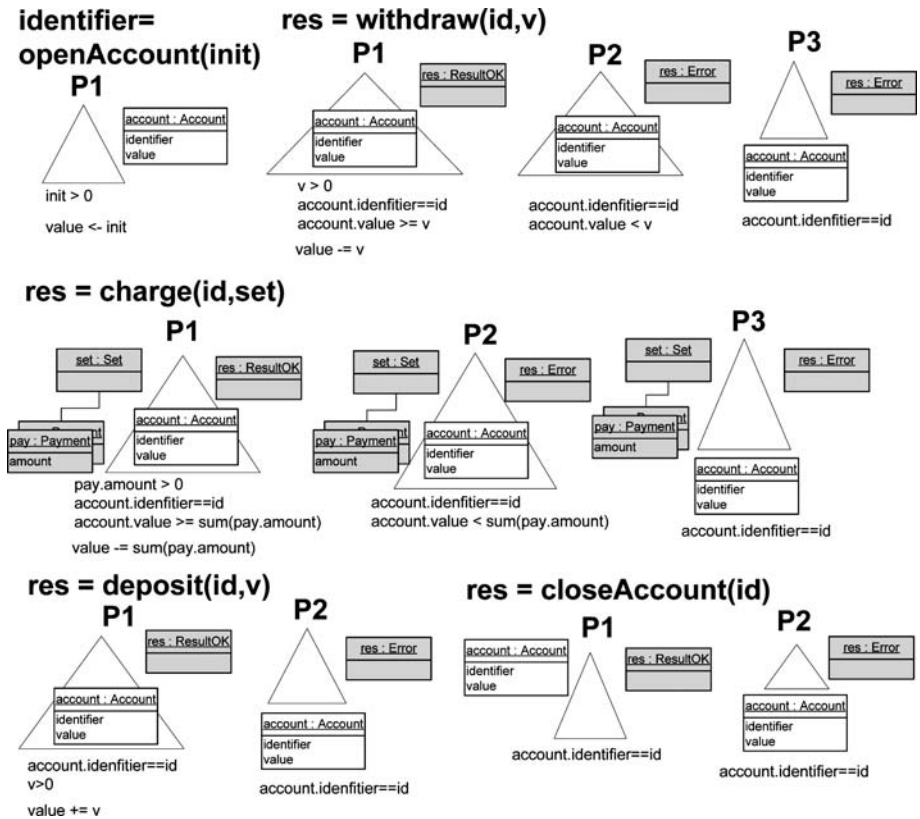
identifier=
openAccount(init)
P1
account : Account
identifier
value
init > 0
value <- init

res = withdraw(id,v)
P1
res : ResultOK
account : Account
identifier
value
v > 0
account.idenfitier==id
account.value >= v
value -= v

P2
res : Error
account : Account
identifier
value
account.idenfitier==id
account.value < v

P3
res : Error
account : Account
identifier
value
account.idenfitier==id

res = charge(id,set)
P1
set : Set
res : ResultOK
pay : Payment
amount
account : Account
identifier
value
pay.amount > 0
account.idenfitier==id
account.value >= sum(pay.amount)
value -= sum(pay.amount)

P2
set : Set
res : Error
pay : Payment
amount
account : Account
identifier
value
account.idenfitier==id
account.value < sum(pay.amount)

P3
set : Set
res : Error
pay : Payment
amount
account : Account
identifier
value
account.idenfitier==id

res = deposit(id,v)
P1
res : ResultOK
account : Account
identifier
value
account.idenfitier==id
v>0
value += v

P2
res : Error
account : Account
identifier
value
account.idenfitier==id

res = closeAccount(id)
P1
account : Account
identifier
value
res : ResultOK
account.identifier==id

P2
res : Error
account : Account
identifier
value
account.identifier==id